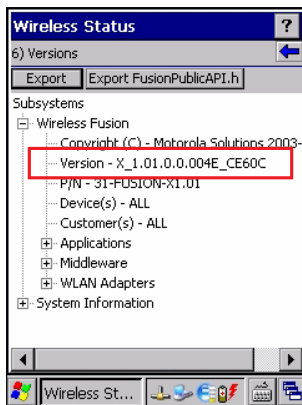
Wireless Status

?

6) Versions

Export

Export FusionPublicAPI.h

Subsystems

Wireless Fusion

Copyright (C) - Motorola Solutions 2003-

Version - X_1.01.0.0.004E_CE60C

P/N - 31-FUSION-X1.01

Device(s) - ALL

Customer(s) - ALL

Applications

Middleware

WLAN Adapters

System Information

Wireless St...